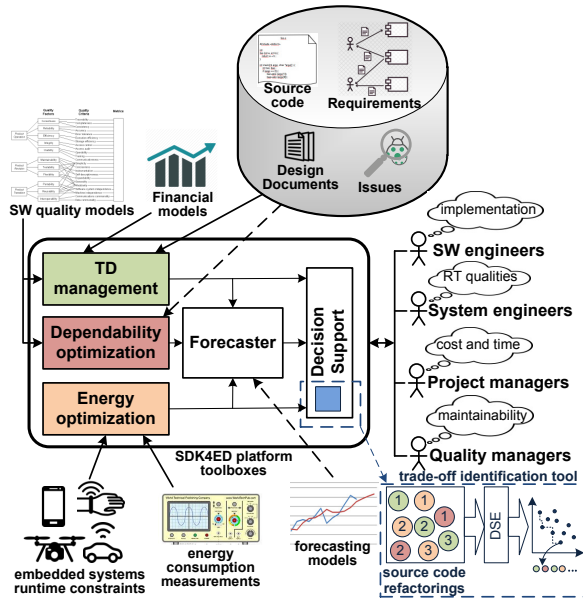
Source code

Requirements

Design Documents

Issues

Quality Factors

Quality Criteria

Metrics

SW quality models

Financial models

implementation

SW engineers

RT qualities

System engineers

cost and time

Project managers

maintainability

Quality managers

TD management

Dependability optimization

Energy optimization

Forecaster

Decision Support

SDK4ED platform toolboxes

trade-off identification tool

1

1

2

2

1

2

3

3

DSE

source code refactorings

forecasting models

energy consumption measurements

embedded systems runtime constraints